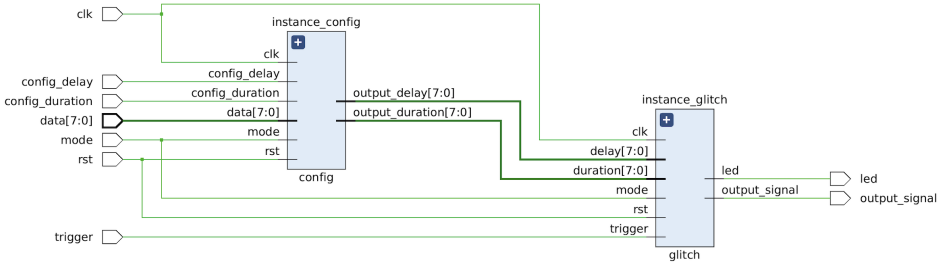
clk
config_delay
config_duration
data[7:0]
mode
rst
trigger

instance_config
clk
config_delay
config_duration
data[7:0]
mode
rst
config
output_delay[7:0]
output_duration[7:0]

instance_glitch
clk
delay[7:0]
duration[7:0]
mode
rst
trigger
glitch
led
output_signal

led
output_signal